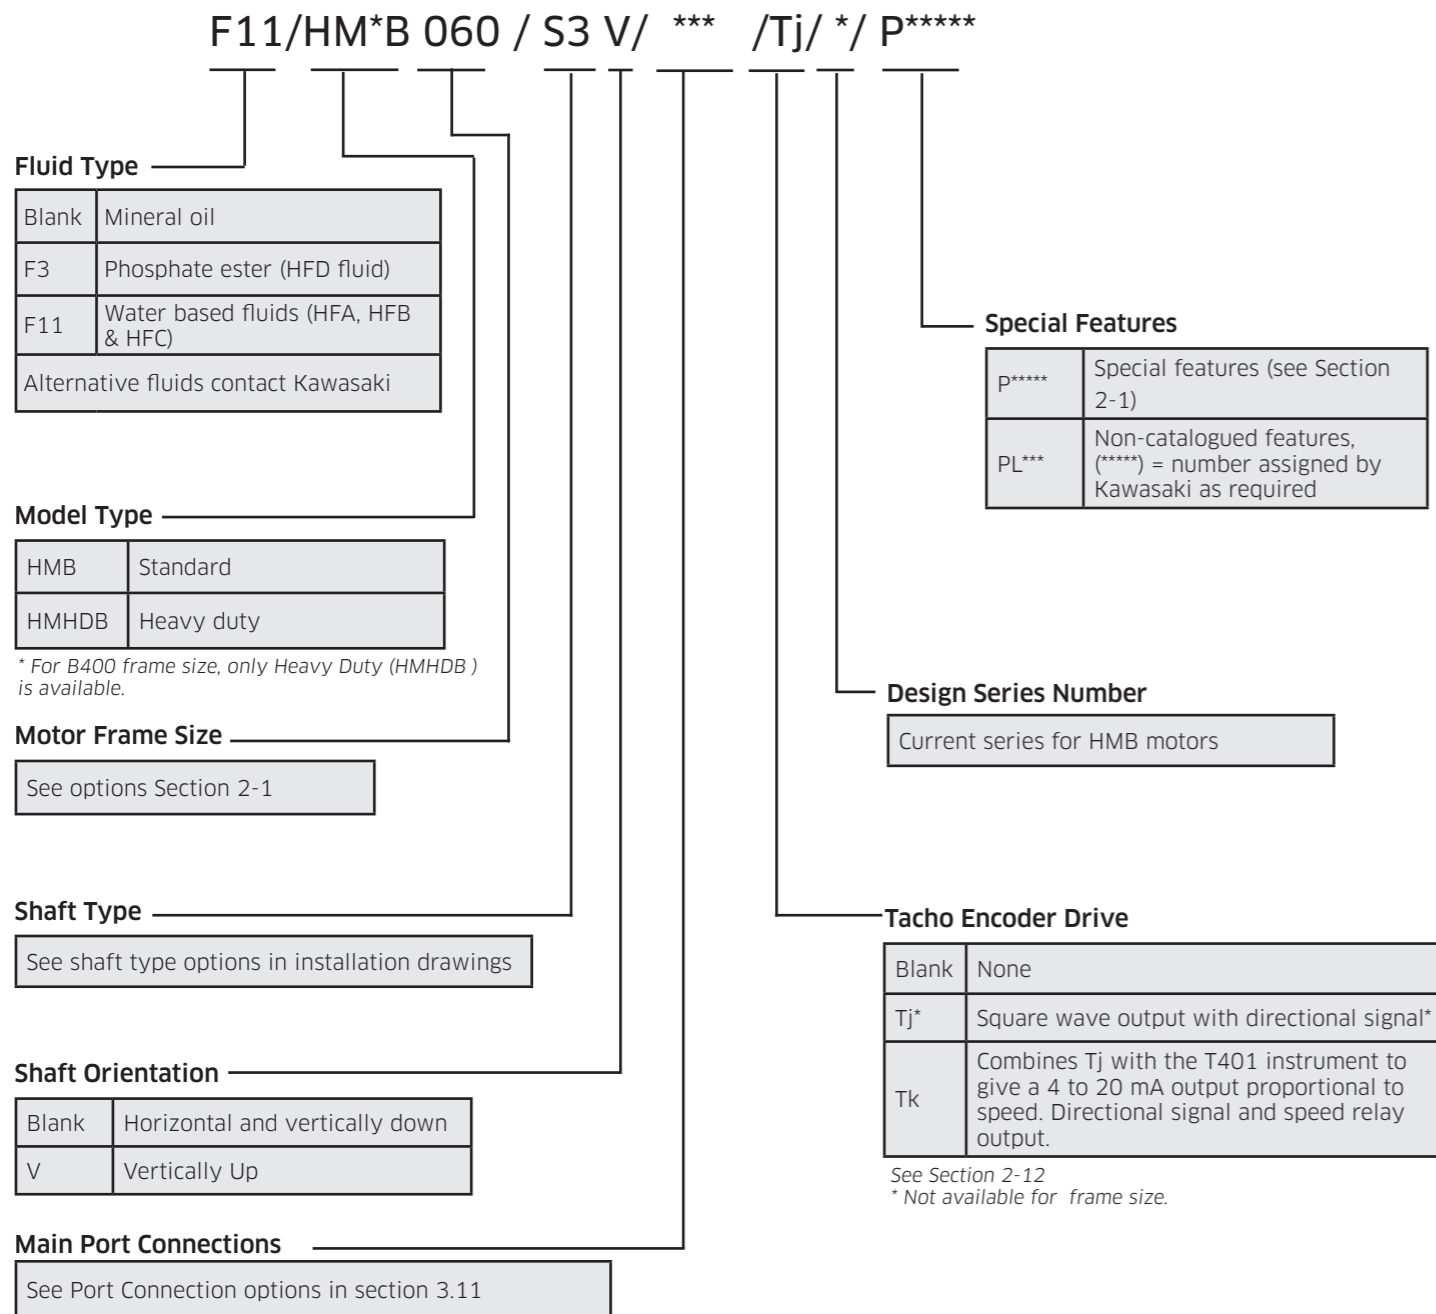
F11/HM*B 060 / S3 V/ *** /Tj/ */ P*****

Fluid Type

| Blank | Mineral oil |
|---|---|
| F3 | Phosphate ester (HFD fluid) |
| F11 | Water based fluids (HFA, HFB & HFC) |
| Alternative fluids contact Kawasaki | |

Model Type

| HMB | Standard |
|---|---|
| HMHDB | Heavy duty |

* For B400 frame size, only Heavy Duty (HMHDB ) is available.

Motor Frame Size

See options Section 2-1

Shaft Type

See shaft type options in installation drawings

Shaft Orientation

| Blank | Horizontal and vertically down |
|---|---|
| V | Vertically Up |

Main Port Connections

See Port Connection options in section 3.11

Special Features

| P***** | Special features (see Section 2-1) |
|---|---|
| PL*** | Non-catalogued features, (*****) = number assigned by Kawasaki as required |

Design Series Number

Current series for HMB motors

Tacho Encoder Drive

| Blank | None |
|---|---|
| Tj* | Square wave output with directional signal* |
| Tk | Combines Tj with the T401 instrument to give a 4 to 20 mA output proportional to speed. Directional signal and speed relay output. |

See Section 2-12
* Not available for frame size.